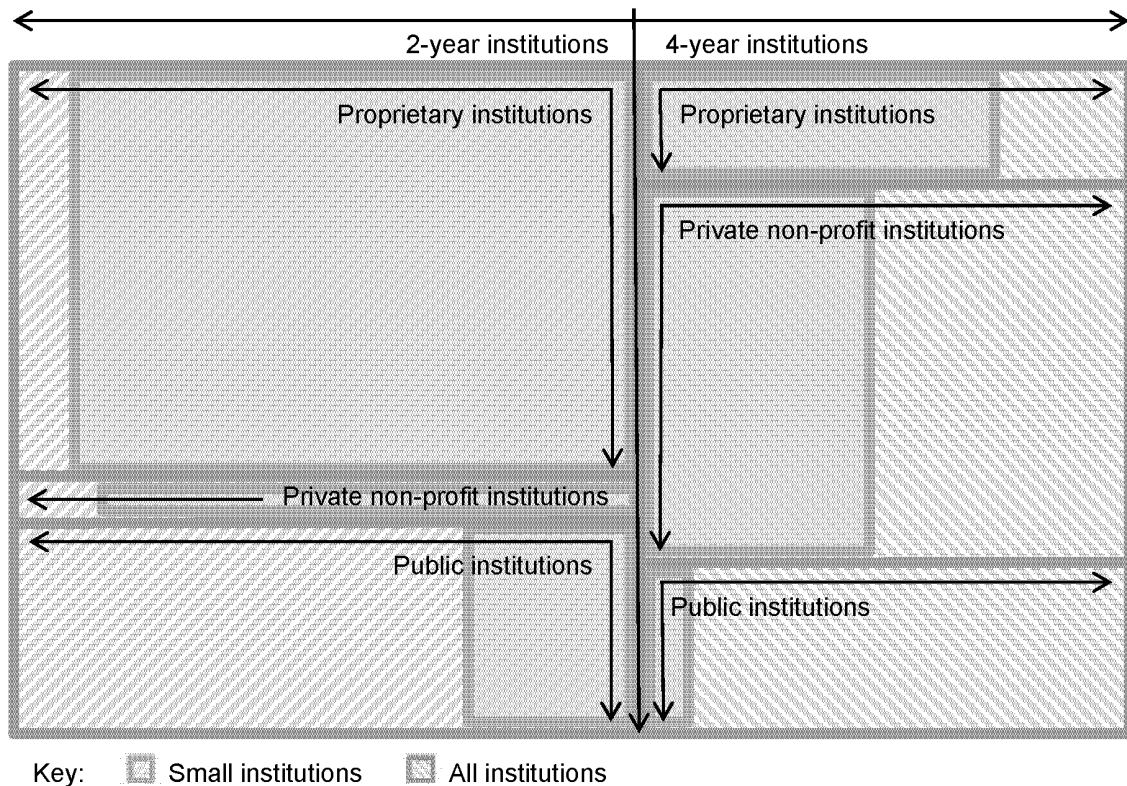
2-year institutions
4-year institutions

Proprietary institutions
Proprietary institutions
Private non-profit institutions
Private non-profit institutions
Public institutions
Public institutions

Key: Small institutions All institutions